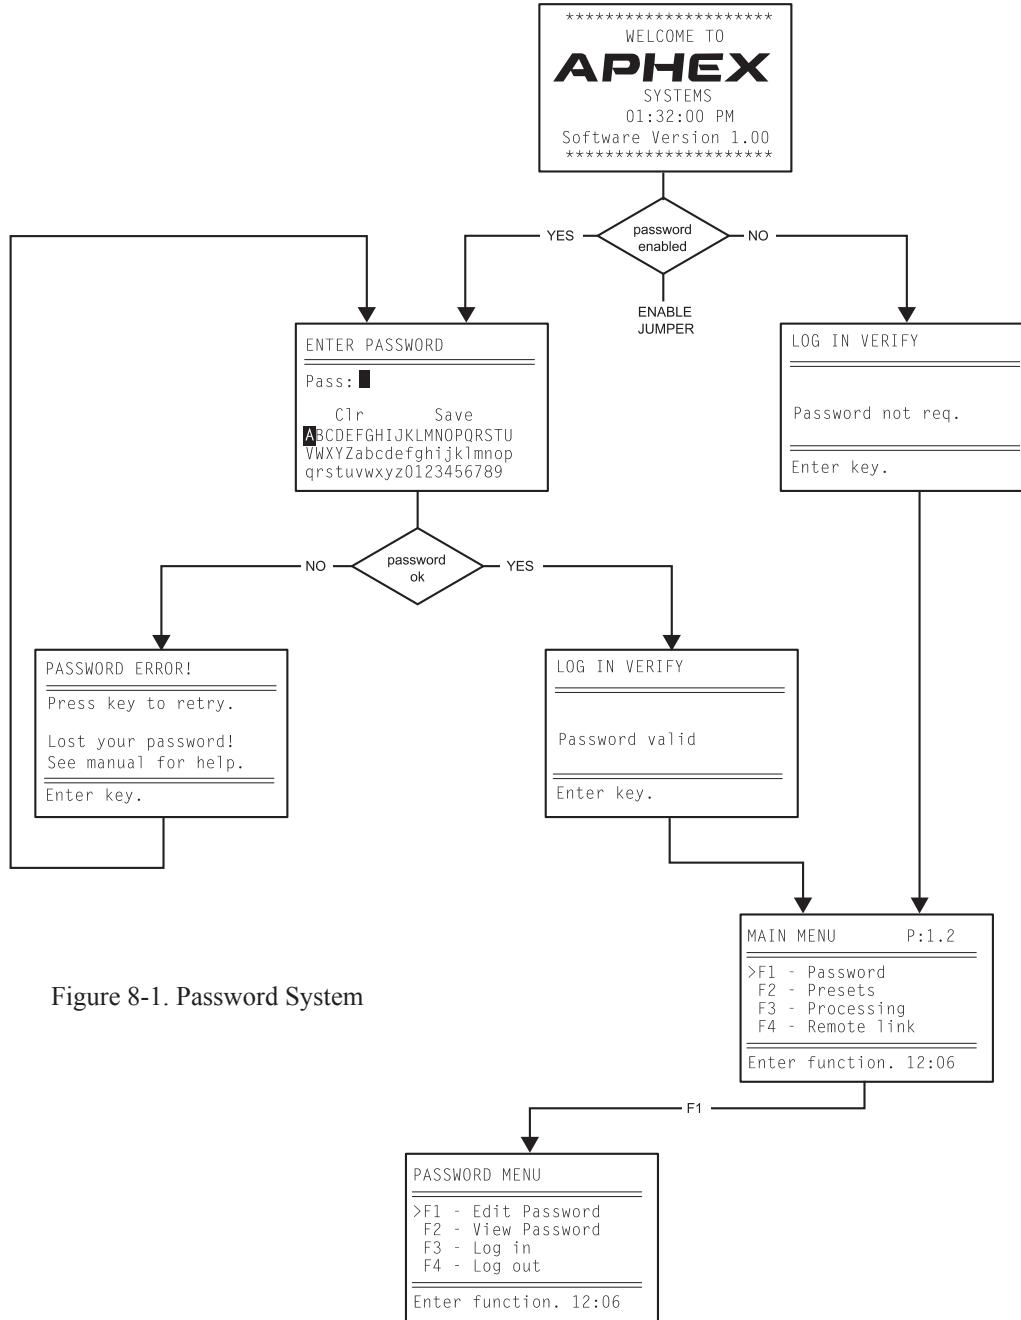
**********************
WELCOME TO
APHEX
SYSTEMS
01:32:00 PM
Software Version 1.00
**********************

YES
password enabled
NO
ENABLE JUMPER

ENTER PASSWORD
Pass:
Clr Save
ABCDEFGHIJKLMNOPQRSTU
VWXYZabcdefghijklmnop
qrstuvwxyz0123456789

LOG IN VERIFY
Password not req.
Enter key.

NO
password ok
YES

PASSWORD ERROR!
Press key to retry.
Lost your password!
See manual for help.
Enter key.

LOG IN VERIFY
Password valid
Enter key.

MAIN MENU P:1.2
>F1 - Password
F2 - Presets
F3 - Processing
F4 - Remote link
Enter function. 12:06

Figure 8-1. Password System

F1

PASSWORD MENU
>F1 - Edit Password
F2 - View Password
F3 - Log in
F4 - Log out
Enter function. 12:06